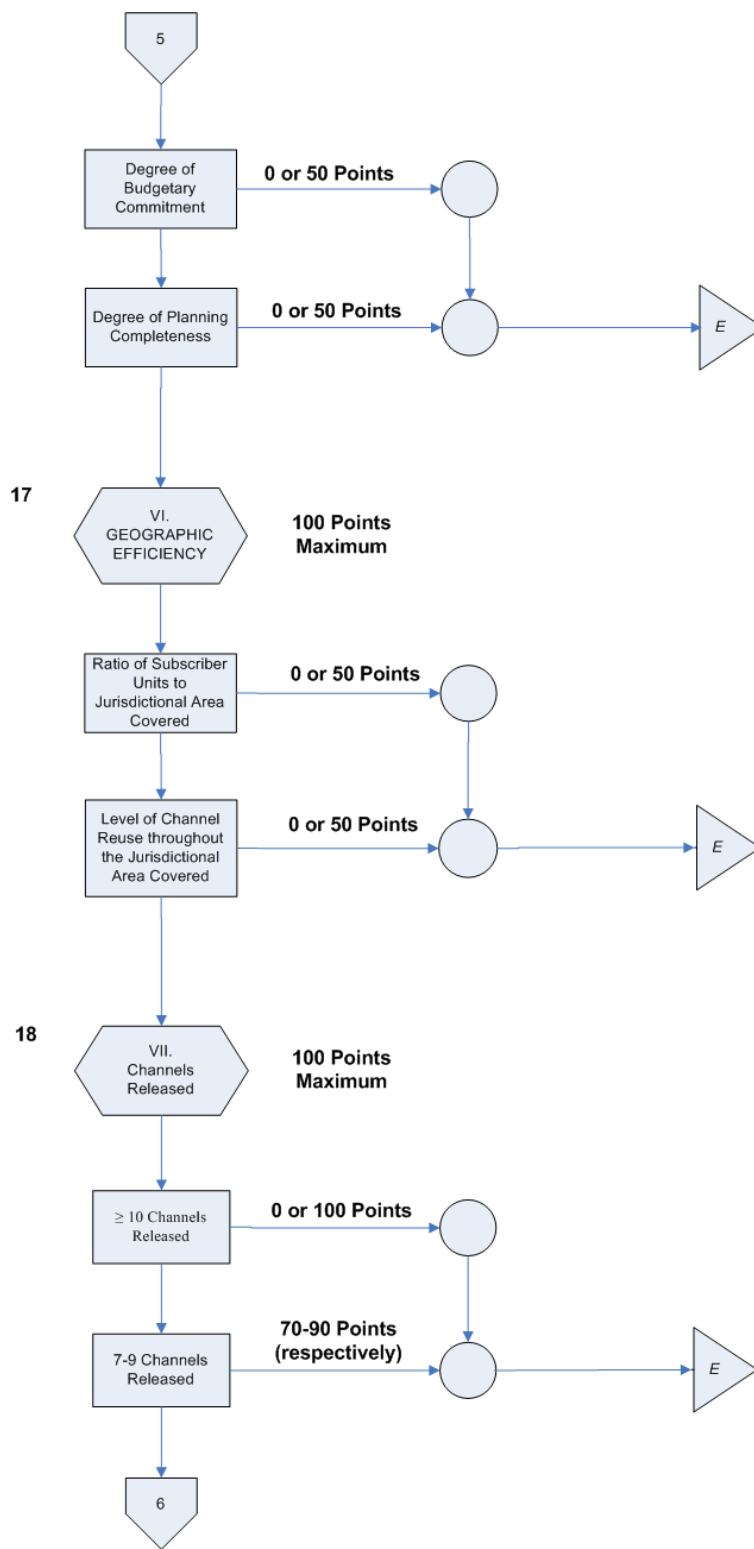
5

Degree of Budgetary Commitment

0 or 50 Points

Degree of Planning Completeness

0 or 50 Points

E

17

VI. GEOGRAPHIC EFFICIENCY

100 Points Maximum

Ratio of Subscriber Units to Jurisdictional Area Covered

0 or 50 Points

Level of Channel Reuse throughout the Jurisdictional Area Covered

0 or 50 Points

E

18

VII. Channels Released

100 Points Maximum

$\geq$ 10 Channels Released

0 or 100 Points

7-9 Channels Released

70-90 Points (respectively)

E

6